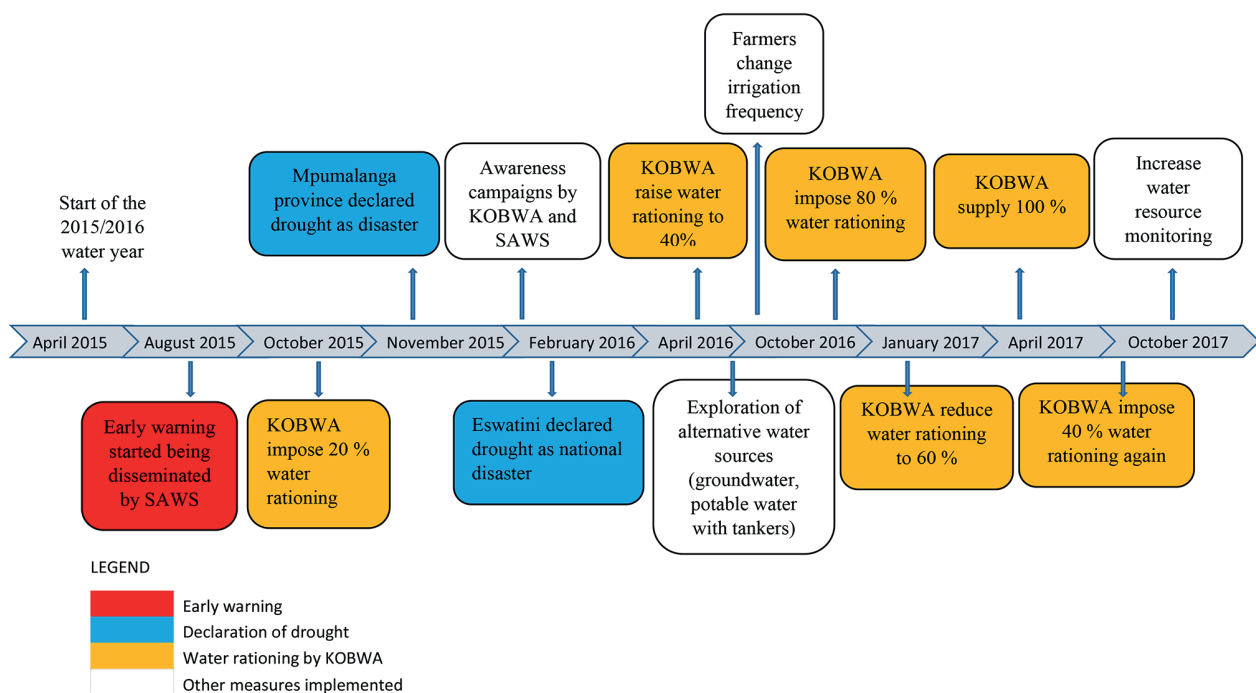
Farmers change irrigation frequency

Start of the 2015/2016 water year

Mpumalanga province declared drought as disaster

Awareness campaigns by KOBWA and SAWS

KOBWA raise water rationing to 40%

KOBWA impose 80 % water rationing

KOBWA supply 100 %

Increase water resource monitoring

April 2015 | August 2015 | October 2015 | November 2015 | February 2016 | April 2016 | October 2016 | January 2017 | April 2017 | October 2017

Early warning started being disseminated by SAWS

KOBWA impose 20 % water rationing

Eswatini declared drought as national disaster

Exploration of alternative water sources (groundwater, potable water with tankers)

KOBWA reduce water rationing to 60 %

KOBWA impose 40 % water rationing again

LEGEND
Early warning
Declaration of drought
Water rationing by KOBWA
Other measures implemented